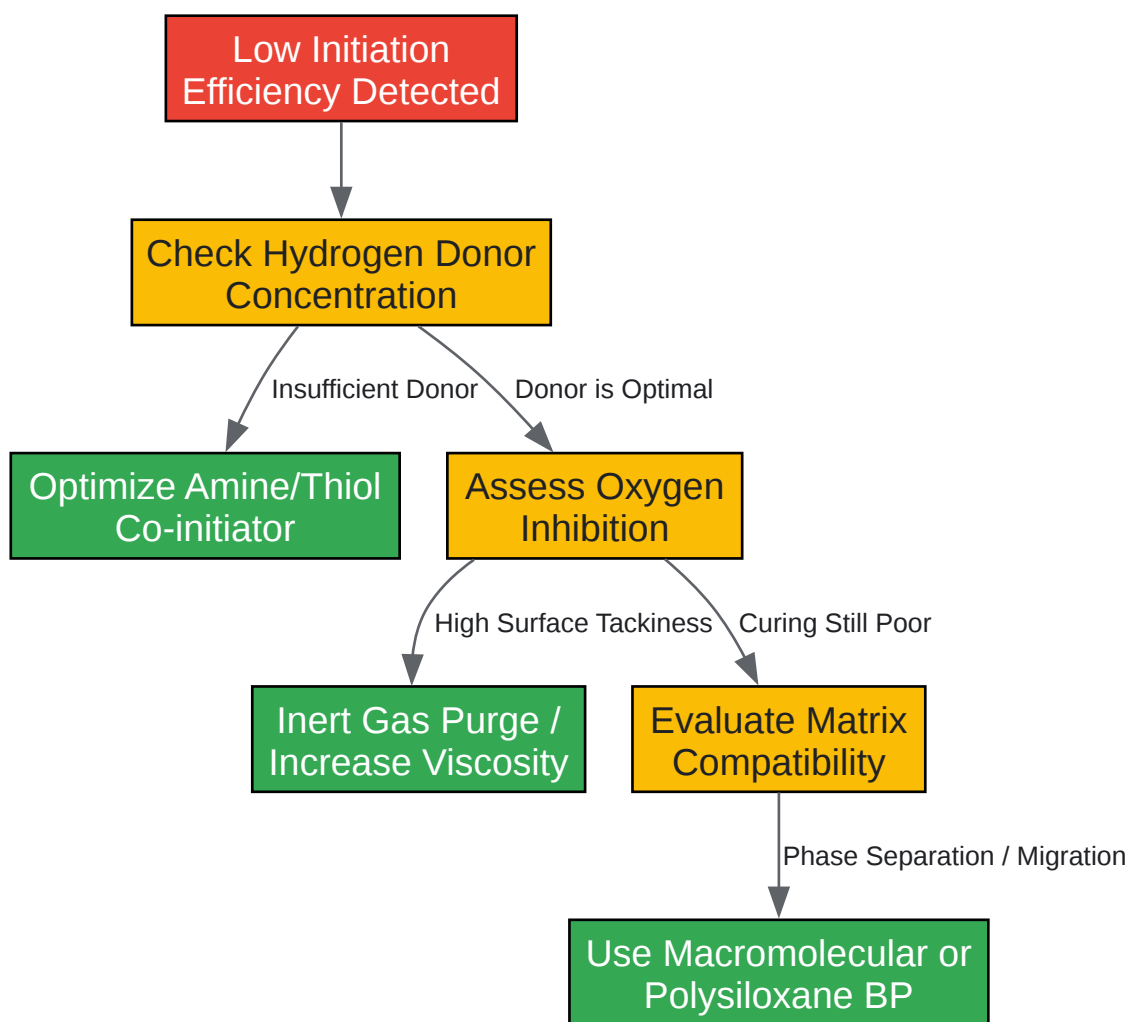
Low Initiation Efficiency Detected

Check Hydrogen Donor Concentration

Insufficient Donor

Donor is Optimal

Optimize Amine/Thiol Co-initiator

Assess Oxygen Inhibition

High Surface Tackiness

Curing Still Poor

Inert Gas Purge / Increase Viscosity

Evaluate Matrix Compatibility

Phase Separation / Migration

Use Macromolecular or Polysiloxane BP